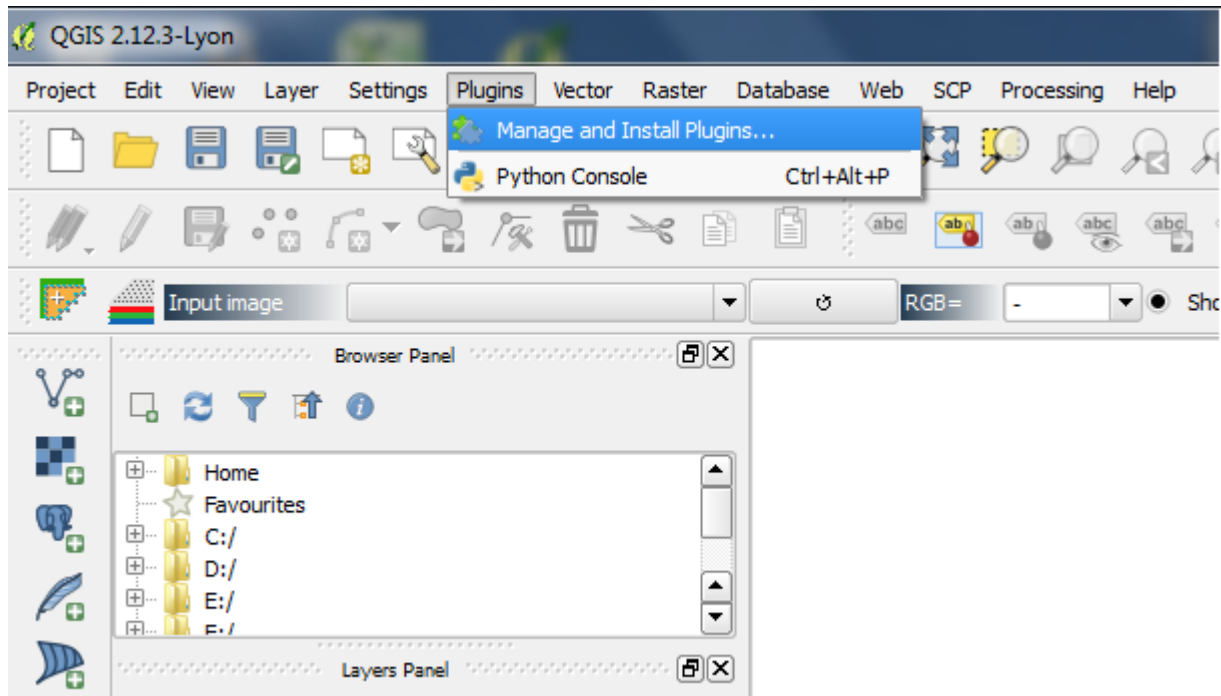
QGIS 2.12.3-Lyon

Project Edit View Layer Settings Plugins Vector Raster Database Web SCP Processing Help

Manage and Install Plugins...
Python Console Ctrl+Alt+P

abc abc abc abc abc

Input image RGB= - Sho

Browser Panel

Home
Favourites
C:/
D:/
E:/
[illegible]

Layers Panel